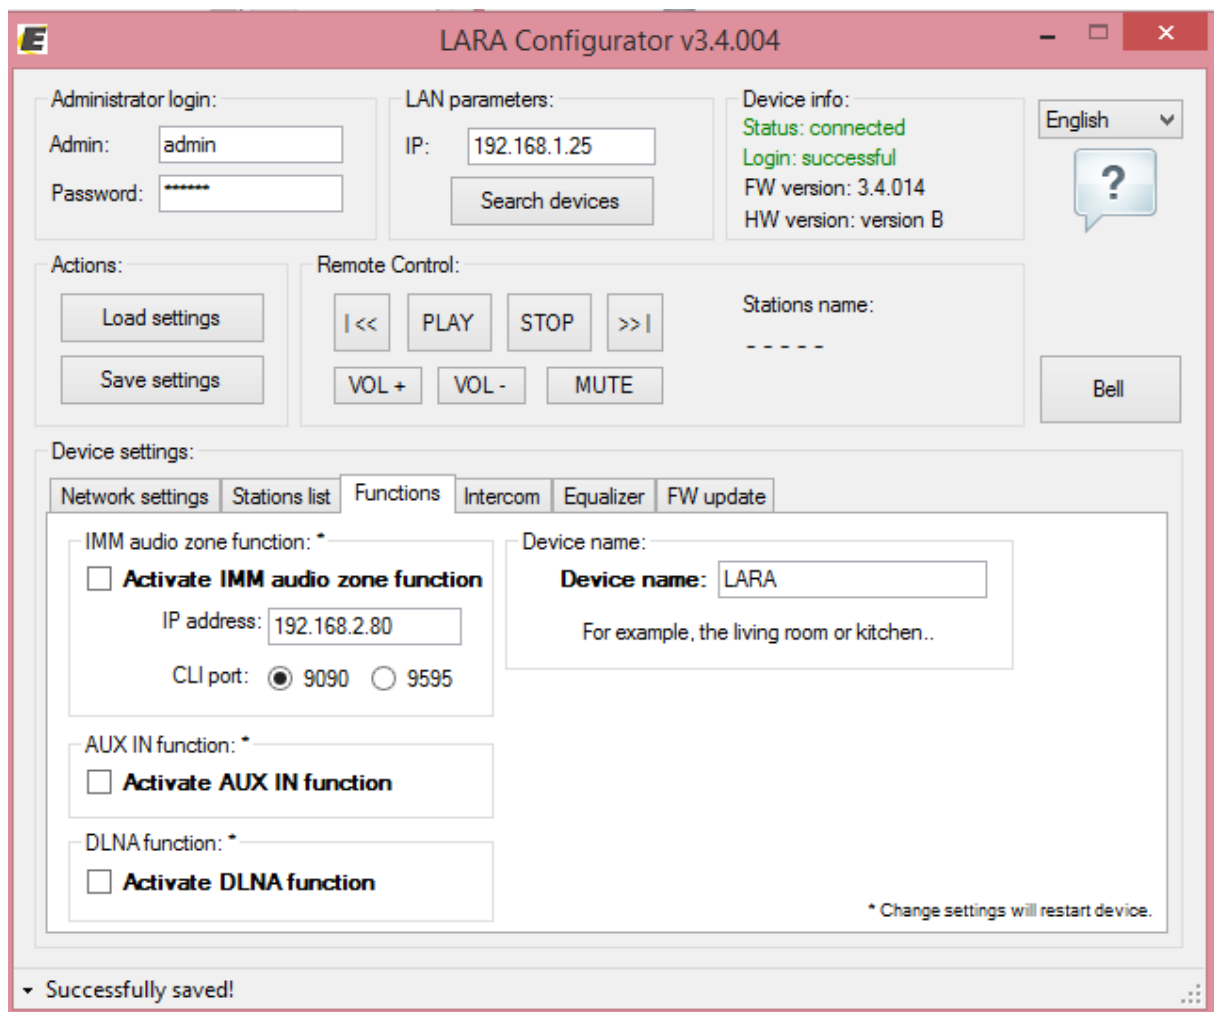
LARA Configurator v3.4.004

Administrator login:
Admin: admin
Password: ******

LAN parameters:
IP: 192.168.1.25
Search devices

Device info:
Status: connected
Login: successful
FW version: 3.4.014
HW version: version B

English
?

Actions:
Load settings
Save settings

Remote Control:
|<<
PLAY
STOP
>>|
VOL +
VOL -
MUTE

Stations name:
- - - - -

Bell

Device settings:
Network settings | Stations list | Functions | Intercom | Equalizer | FW update

IMM audio zone function: *
Activate IMM audio zone function
IP address: 192.168.2.80
CLI port: 9090 9595

AUX IN function: *
Activate AUX IN function

DLNA function: *
Activate DLNA function

Device name:
Device name: LARA
For example, the living room or kitchen..

* Change settings will restart device.

Successfully saved!